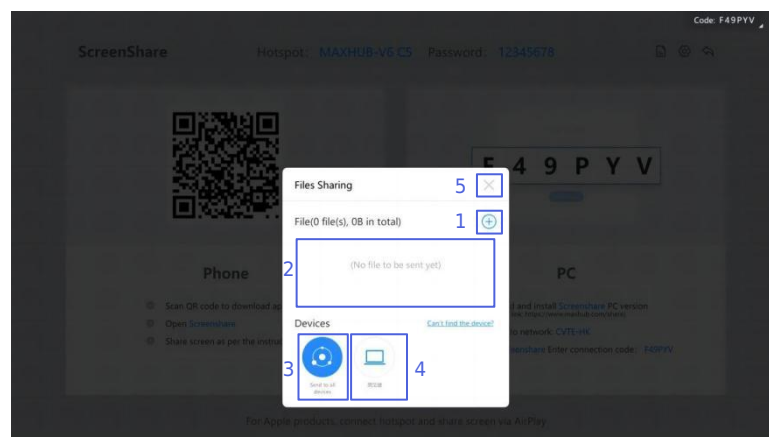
Code: F49PYV

ScreenShare Hotspot: MAXHUB-V6 C5 Password: 12345678

F 4 9 P Y V

Files Sharing

5

File(0 file(s), 0B in total)

1

2

(No file to be sent yet)

Phone

PC

Scan QR code to download ap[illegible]

Open ScreenShare

Share screen as per the instru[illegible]

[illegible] and install ScreenShare PC version

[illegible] to network: CVTE-HK

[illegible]enshare Enter connection code: F49PYV

Devices

Can't find the device?

3

Send to all devices

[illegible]

4

For Apple products, connect hotspot and share screen via AirPlay